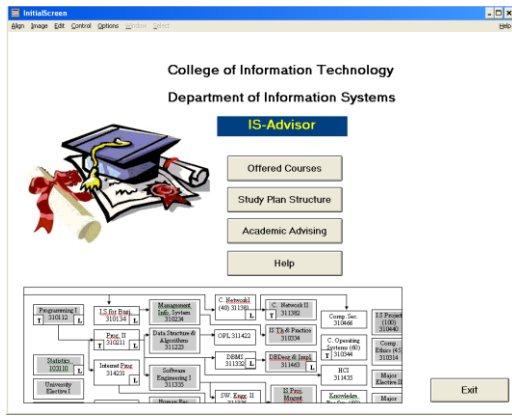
InitialScreen

Align Image Edit Control Options Window Select Help

College of Information Technology

Department of Information Systems

IS-Advisor

Offered Courses

Study Plan Structure

Academic Advising

Help

Programming I 310112 T L

I.S for Bus. 310134 L

Prog. II 310211 T L

Management Info. System 310234

Data Structure & Algorithms 311223

C. Network I (40) 311381 L

C. Network II 311382

OPL 311422

IS Th.& Practice 310334

Comp. Sec. 310446

I.S Project (100) 310440

C. Operating Systems (60) 310344

Comp. Ethics (45) 310314

Statistics 102110 L

Internet Prog 314231

DBMS 311332 L

DB Design & Impl. 311463 L

HCI 311435

Major Elective II

University Elective I

Software Engineering I 311325

SW. Engg. II

IS Proj. Mngmt

Knowledge

Human Res.

Major Elective

Exit